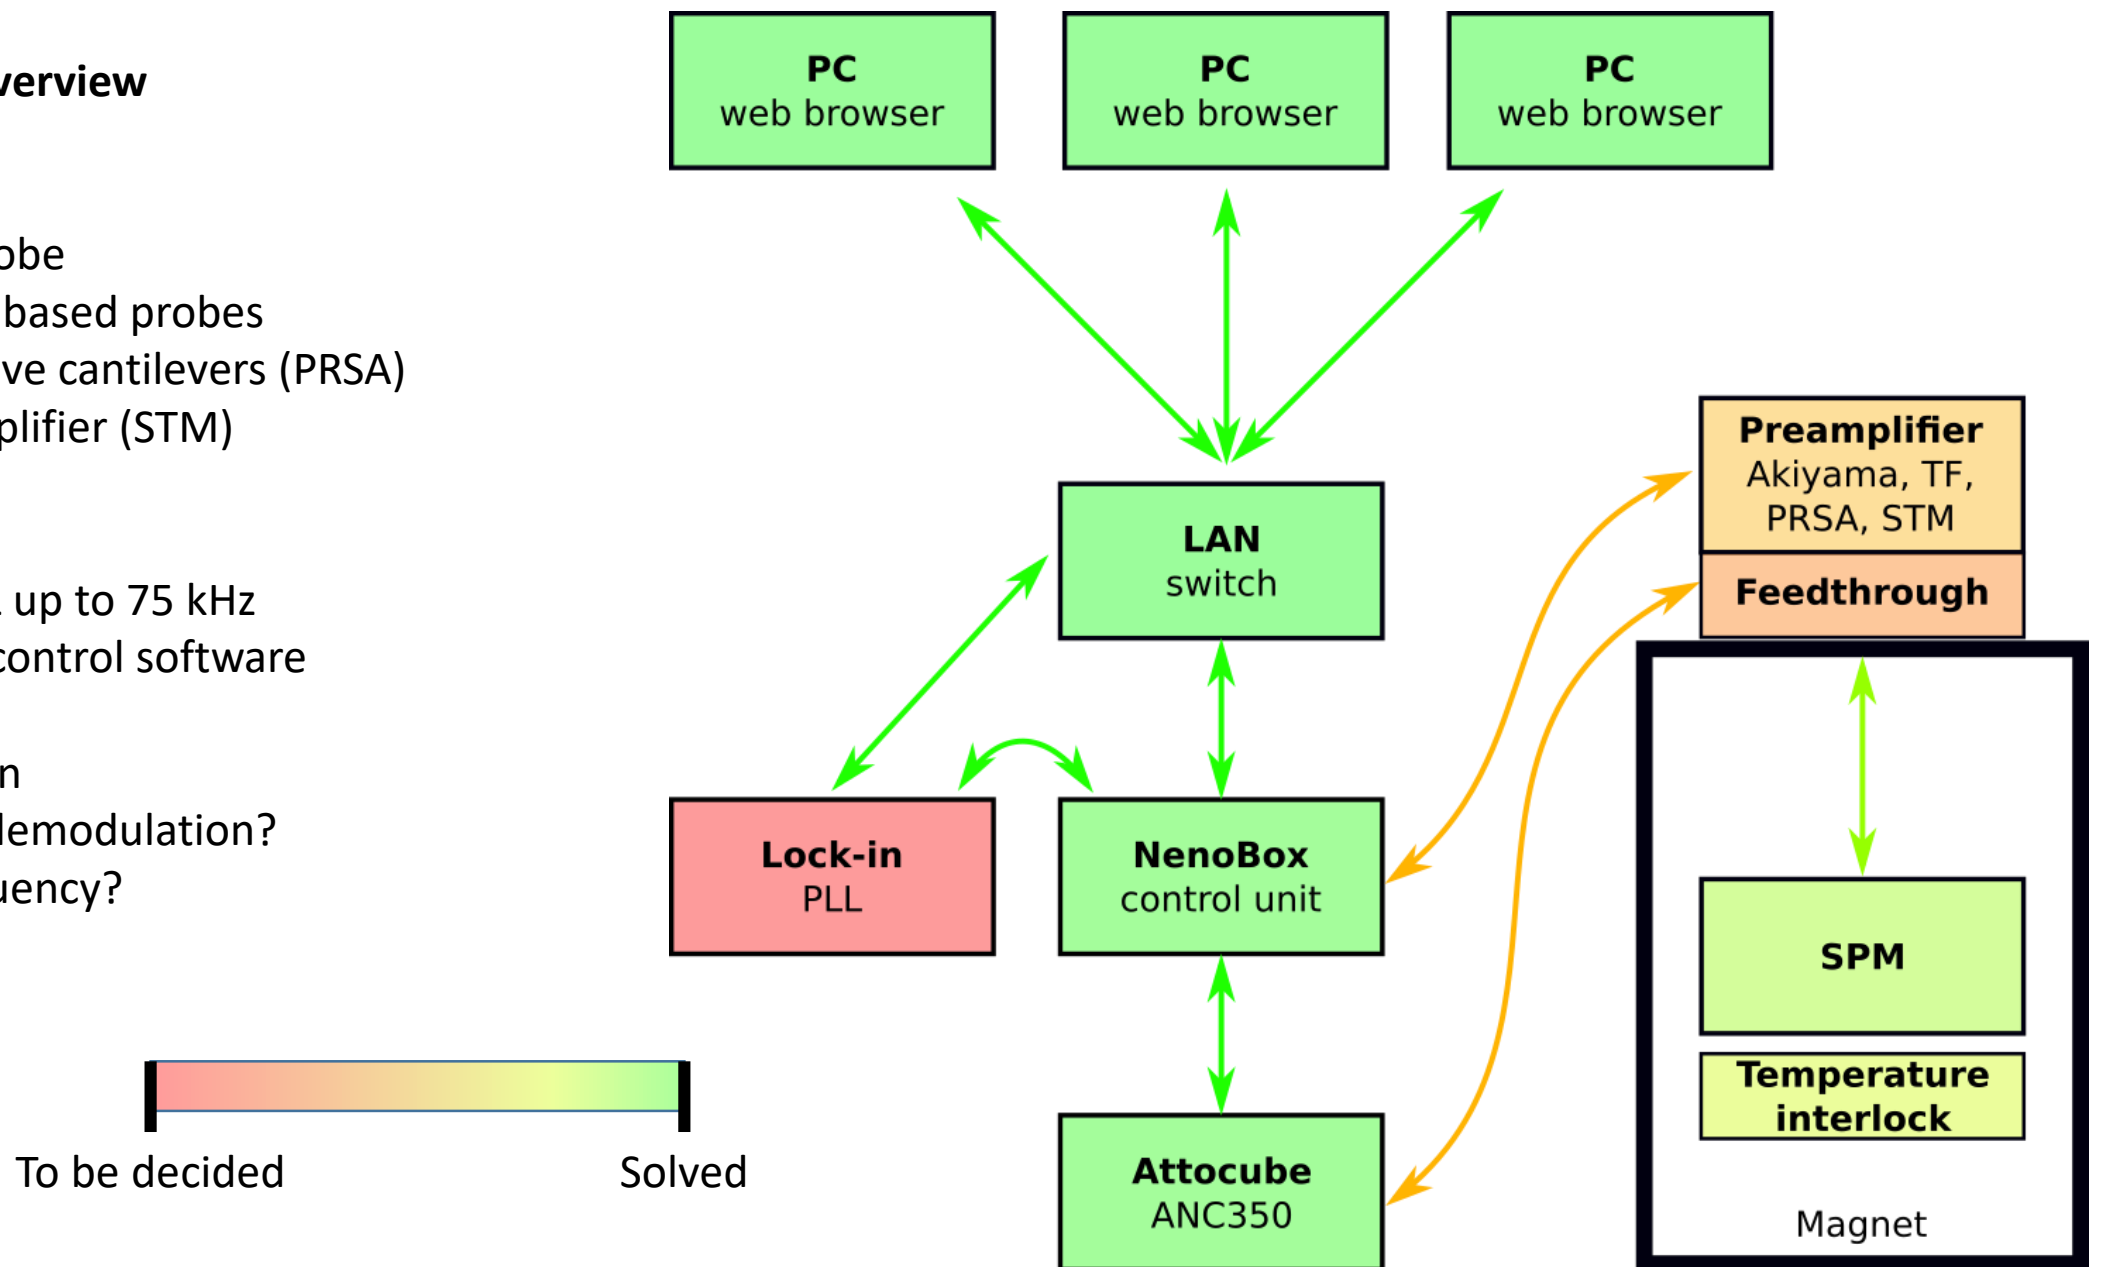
verview

obe
based probes
ve cantilevers (PRSA)
plifier (STM)

up to 75 kHz
control software

n
lemodulation?
uency?

To be decided
Solved

PC
web browser

PC
web browser

PC
web browser

LAN
switch

Preamplifier
Akiyama, TF,
PRSA, STM

Feedthrough

Lock-in
PLL

NenoBox
control unit

SPM

Temperature
interlock

Attocube
ANC350

Magnet